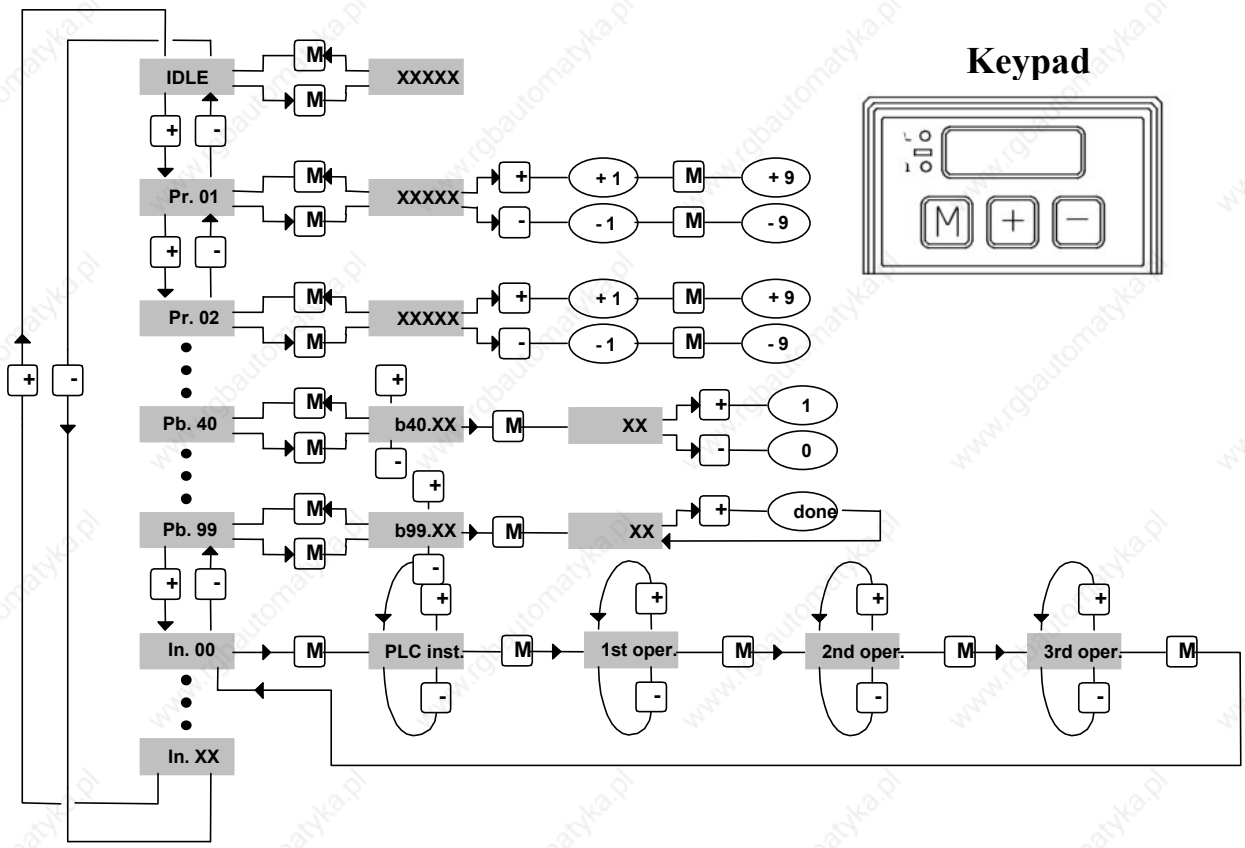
Keypad

IDLE M M XXXXX

+ -

Pr. 01 M M XXXXX + + 1 M + 9 - - 1 M - 9

+ -

Pr. 02 M M XXXXX + + 1 M + 9 - - 1 M - 9

+ -

Pb. 40 M M + b40.XX - M XX + 1 - 0

Pb. 99 M M + b99.XX - M XX + done

+ -

In. 00 M PLC inst. + - M 1st oper. + - M 2nd oper. + - M 3rd oper. + - M

In. XX

M + −